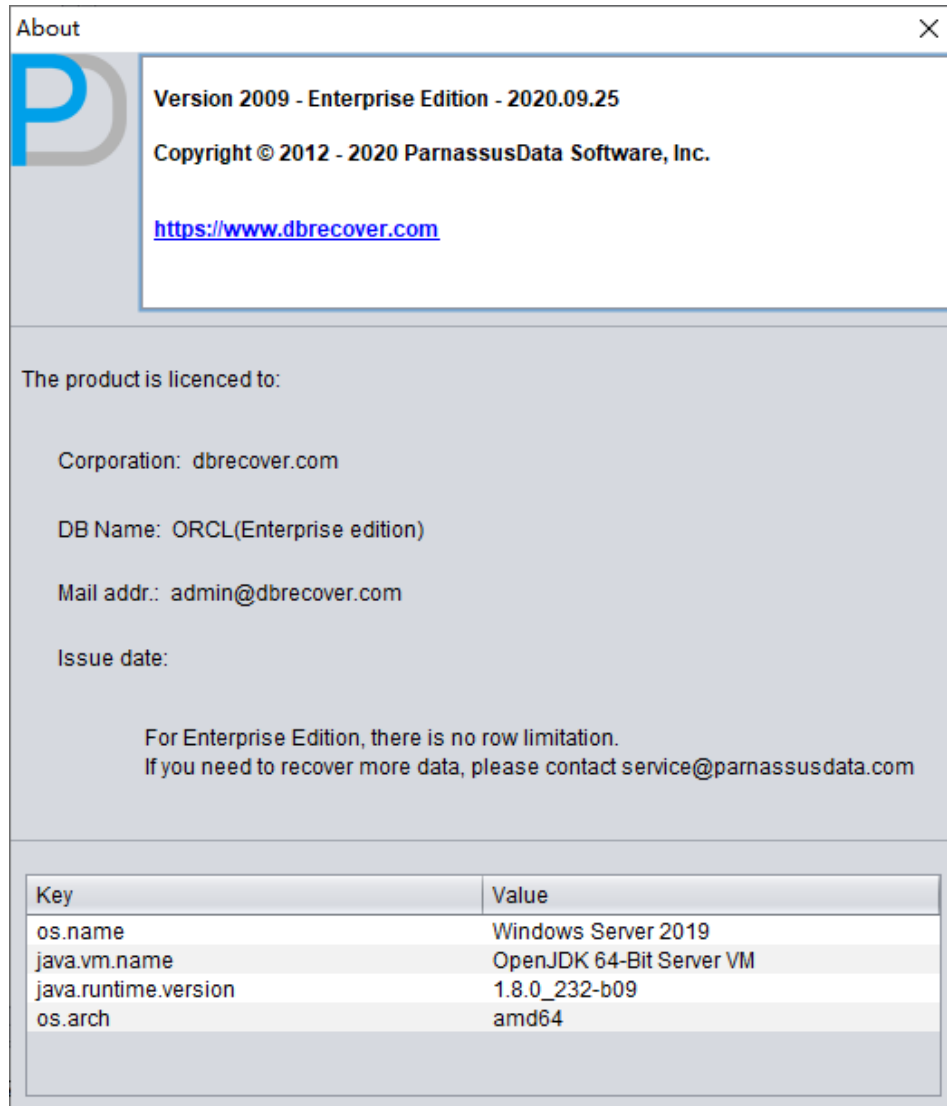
About

Version 2009 - Enterprise Edition - 2020.09.25

Copyright © 2012 - 2020 ParnassusData Software, Inc.

https://www.dbrecover.com

The product is licenced to:

Corporation: dbrecover.com

DB Name: ORCL(Enterprise edition)

Mail addr.: admin@dbrecover.com

Issue date:

For Enterprise Edition, there is no row limitation.
If you need to recover more data, please contact service@parnassusdata.com

| Key | Value |
|---|---|
| os.name | Windows Server 2019 |
| java.vm.name | OpenJDK 64-Bit Server VM |
| java.runtime.version | 1.8.0_232-b09 |
| os.arch | amd64 |